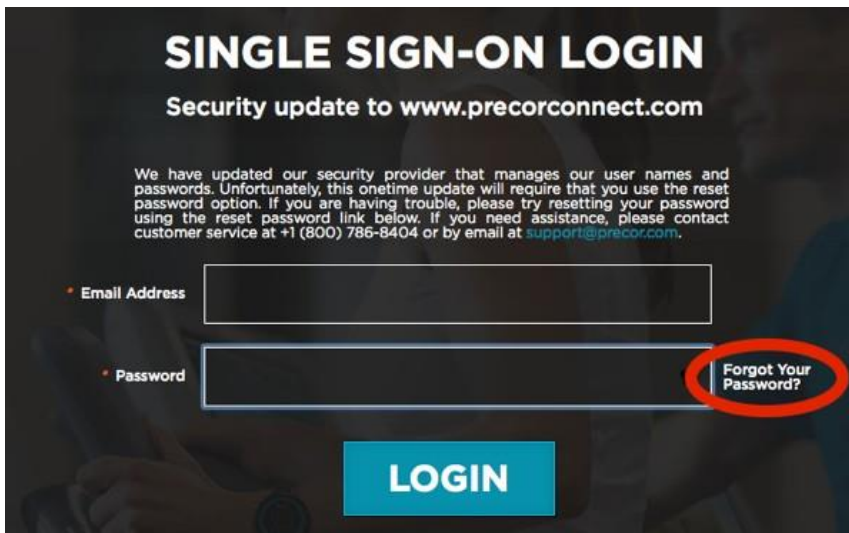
SINGLE SIGN-ON LOGIN

Security update to www.precorconnect.com

We have updated our security provider that manages our user names and passwords. Unfortunately, this onetime update will require that you use the reset password option. If you are having trouble, please try resetting your password using the reset password link below. If you need assistance, please contact customer service at +1 (800) 786-8404 or by email at support@precor.com.

* Email Address

* Password

Forgot Your Password?

LOGIN